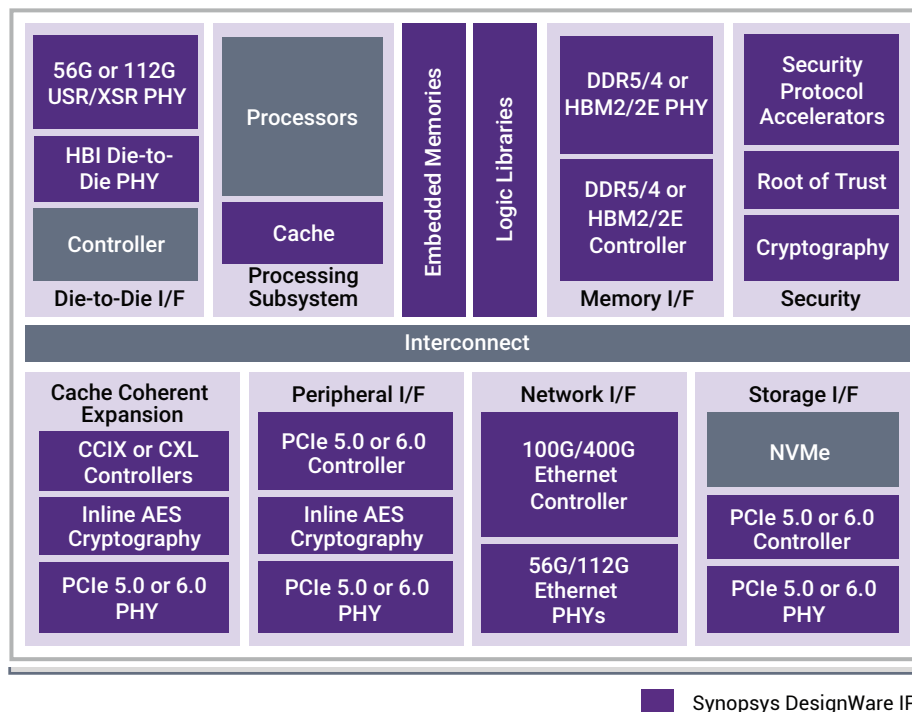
56G or 112G USR/XSR PHY

HBI Die-to-Die PHY

Controller

Die-to-Die I/F

Processors

Cache

Processing Subsystem

Embedded Memories

Logic Libraries

DDR5/4 or HBM2/2E PHY

DDR5/4 or HBM2/2E Controller

Memory I/F

Security Protocol Accelerators

Root of Trust

Cryptography

Security

Interconnect

Cache Coherent Expansion

CCIX or CXL Controllers

Inline AES Cryptography

PCIe 5.0 or 6.0 PHY

Peripheral I/F

PCIe 5.0 or 6.0 Controller

Inline AES Cryptography

PCIe 5.0 or 6.0 PHY

Network I/F

100G/400G Ethernet Controller

56G/112G Ethernet PHYs

Storage I/F

NVMe

PCIe 5.0 or 6.0 Controller

PCIe 5.0 or 6.0 PHY

Synopsys DesignWare IP